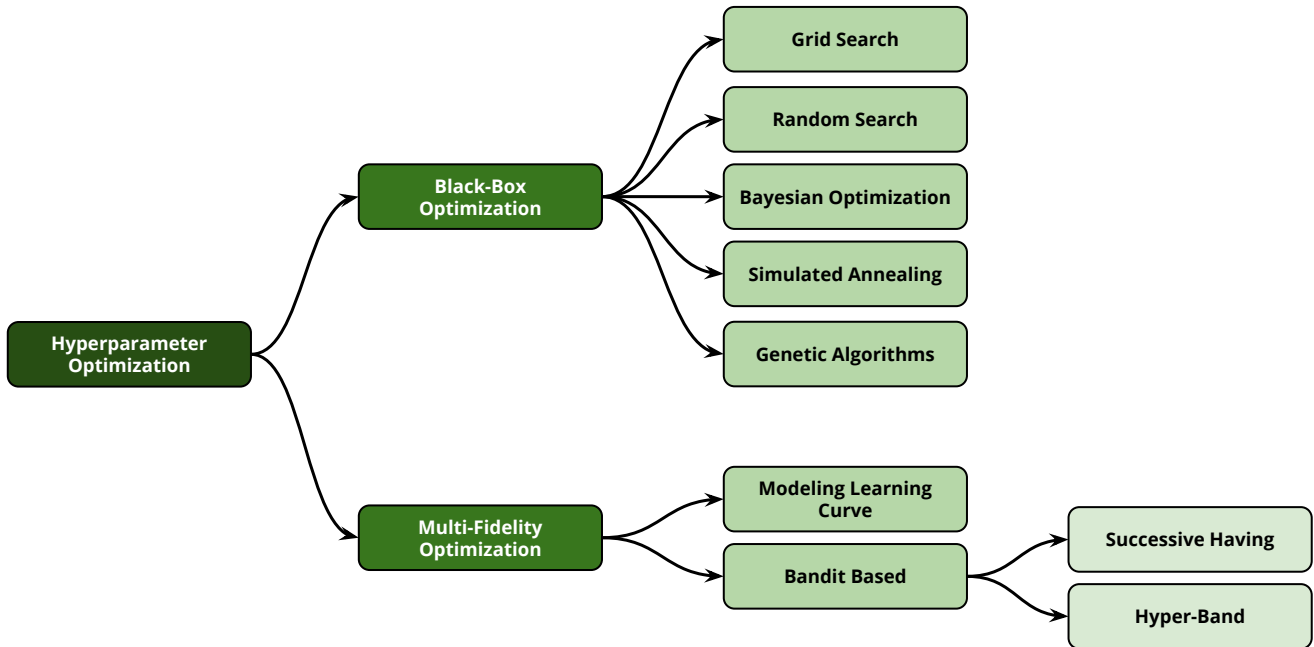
Hyperparameter Optimization

Black-Box Optimization

Grid Search

Random Search

Bayesian Optimization

Simulated Annealing

Genetic Algorithms

Multi-Fidelity Optimization

Modeling Learning Curve

Bandit Based

Successive Having

Hyper-Band